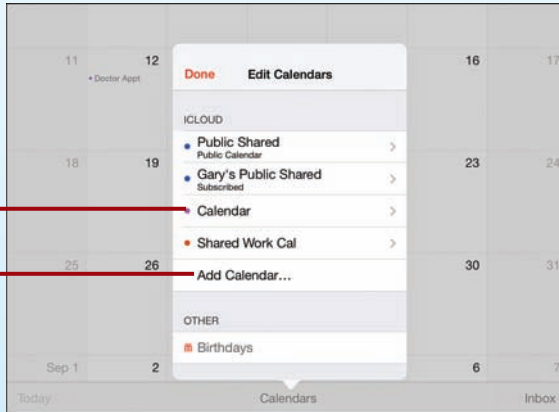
11
12
• Doctor Appt
16
17
18
19
23
24
25
26
30
31
Sep 1
2
6
7

Done
Edit Calendars

ICLOUD
Public Shared
Public Calendar
Gary's Public Shared
Subscribed
Calendar
Shared Work Cal
Add Calendar...

OTHER
Birthdays

Today
Calendars
Inbox